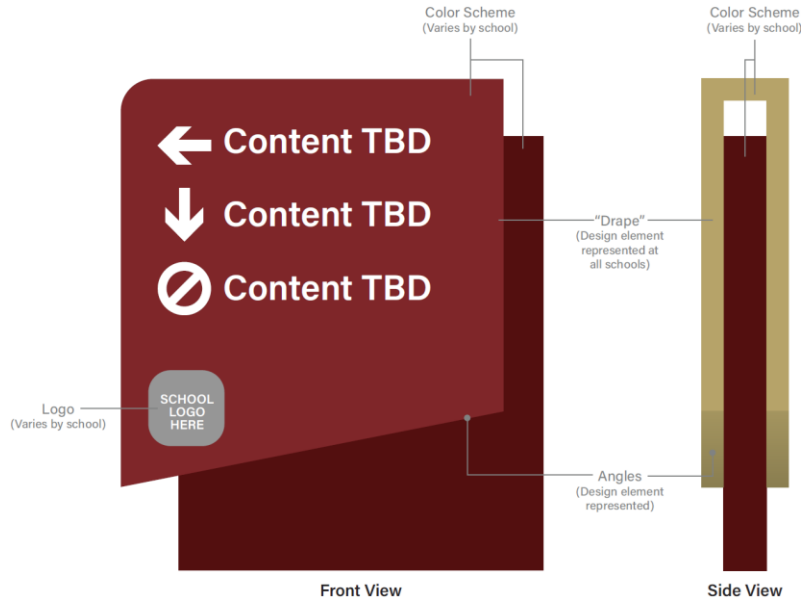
Color Scheme
(Varies by school)

Color Scheme
(Varies by school)

Content TBD

Content TBD

Content TBD

"Drape"
(Design element represented at all schools)

Logo
(Varies by school)

SCHOOL LOGO HERE

Angles
(Design element represented)

Front View

Side View